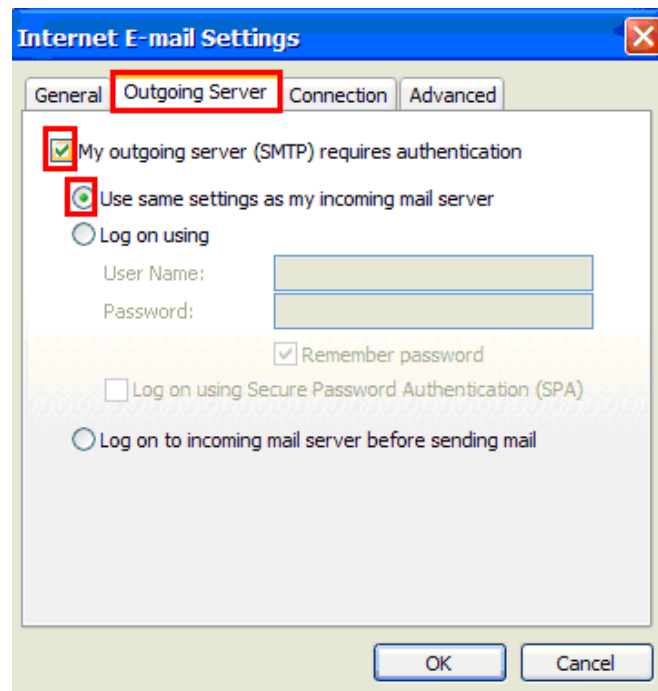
Internet E-mail Settings

General | Outgoing Server | Connection | Advanced

My outgoing server (SMTP) requires authentication

Use same settings as my incoming mail server

Log on using

User Name:

Password:

Remember password

Log on using Secure Password Authentication (SPA)

Log on to incoming mail server before sending mail

OK | Cancel